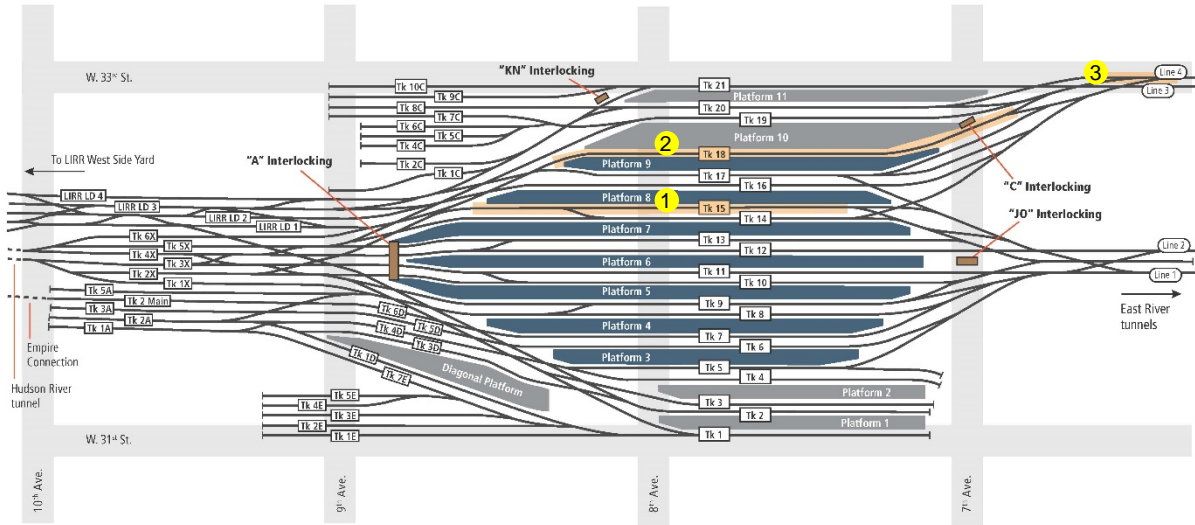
W. 33rd St.

"KN" Interlocking

3

Line 4

Line 3

Tk 10C

Tk 21

Tk 9C

Platform 11

Tk 8C

Tk 20

Tk 7C

Tk 19

Tk 6C

Tk 5C

Platform 10

2

Tk 4C

Tk 18

To LIRR West Side Yard

"A" Interlocking

Tk 2C

Platform 9

Tk 1C

Tk 17

Tk 16

"C" Interlocking

LIRR LD 4

Platform 8

1

LIRR LD 3

Tk 15

LIRR LD 2

Tk 14

"JO" Interlocking

LIRR LD 1

Platform 7

Tk 6X

Tk 13

Line 2

Tk 5X

Tk 12

Tk 4X

Platform 6

Tk 3X

Tk 11

Line 1

Tk 2X

Tk 10

Tk 1X

Platform 5

Tk 5A

Tk 9

East River tunnels

Tk 2 Main

Tk 6D

Tk 3A

Tk 8

Tk 2A

Tk 5D

Platform 4

Tk 1A

Tk 4D

Tk 7

Tk 3D

Tk 6

Empire Connection

Tk 1D

Platform 3

Tk 7E

Tk 5

Diagonal Platform

Tk 4

Hudson River tunnel

Tk 5E

Platform 2

Tk 4E

Tk 3

Tk 3E

Tk 2

Tk 2E

Platform 1

W. 31st St.

Tk 1E

Tk 1

10th Ave.

9th Ave.

8th Ave.

7th Ave.